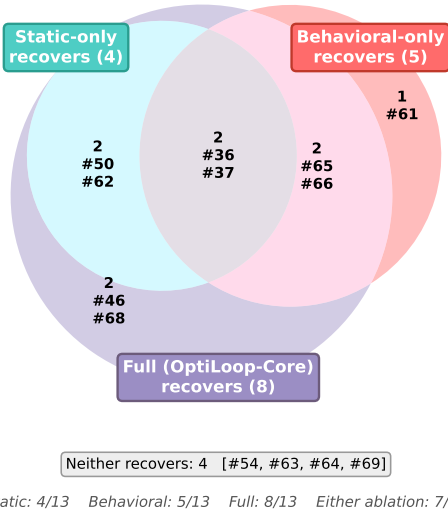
Static-only recovers (4)

Behavioral-only recovers (5)

1
#61

2
#50
#62

2
#36
#37

2
#65
#66

2
#46
#68

Full (OptiLoop-Core) recovers (8)

Neither recovers: 4 [#54, #63, #64, #69]

atic: 4/13 Behavioral: 5/13 Full: 8/13 Either ablation: 7/